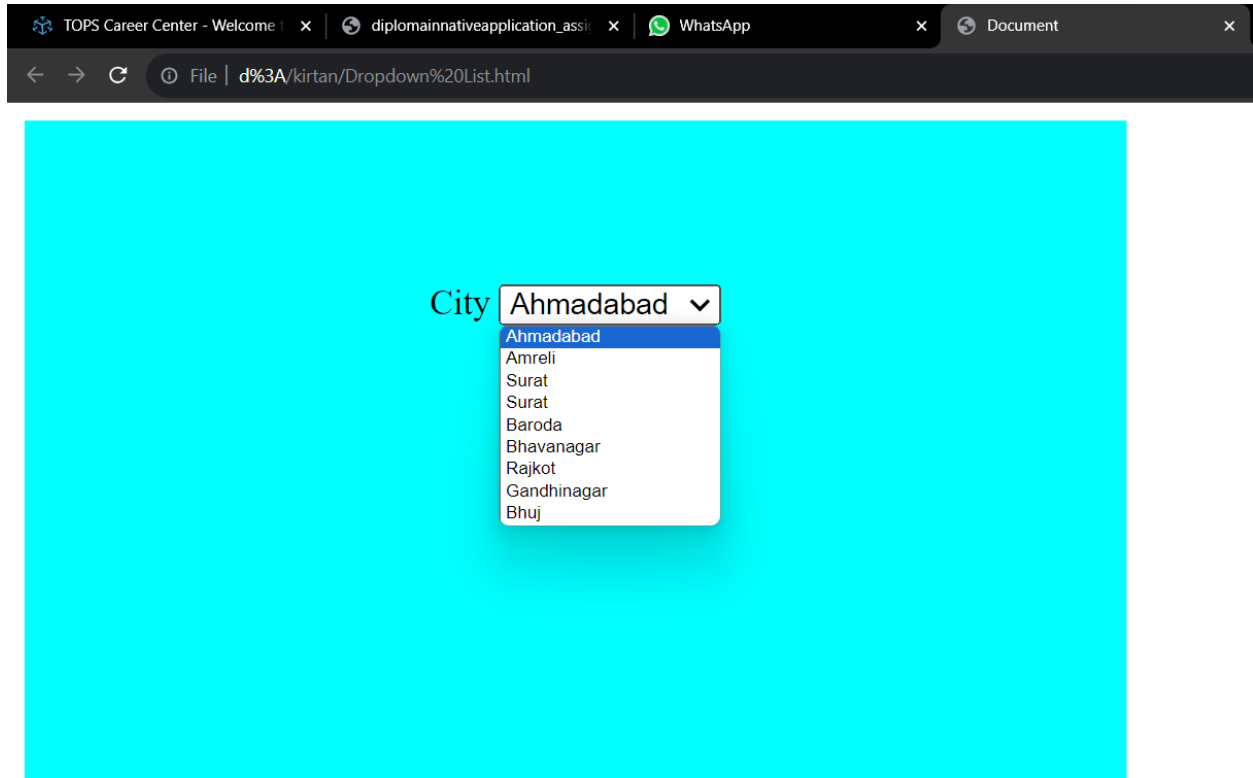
TOPS Career Center - Welcome t ×
diplomainnativeapplication_assi ×
WhatsApp ×
Document ×

File | d%3A/kirtan/Dropdown%20List.html

City Ahmadabad

Ahmadabad
Amreli
Surat
Surat
Baroda
Bhavanagar
Rajkot
Gandhinagar
Bhuj